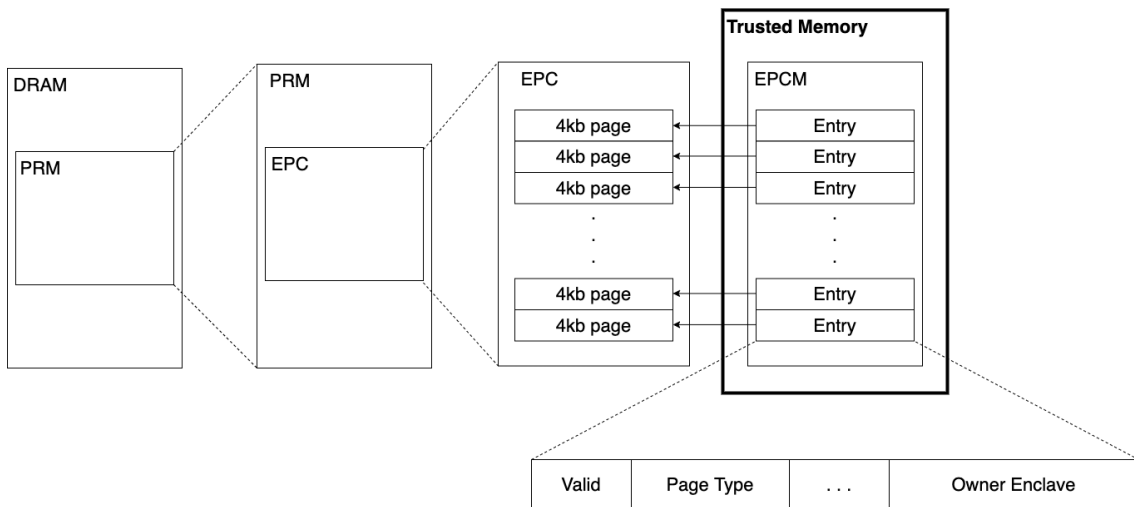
Trusted Memory

DRAM

PRM

PRM

EPC

EPC

4kb page
4kb page
4kb page
.
.
.
4kb page
4kb page

EPCM

Entry
Entry
Entry
.
.
.
Entry
Entry

| Valid | Page Type | . . . | Owner Enclave |
|---|---|---|---|